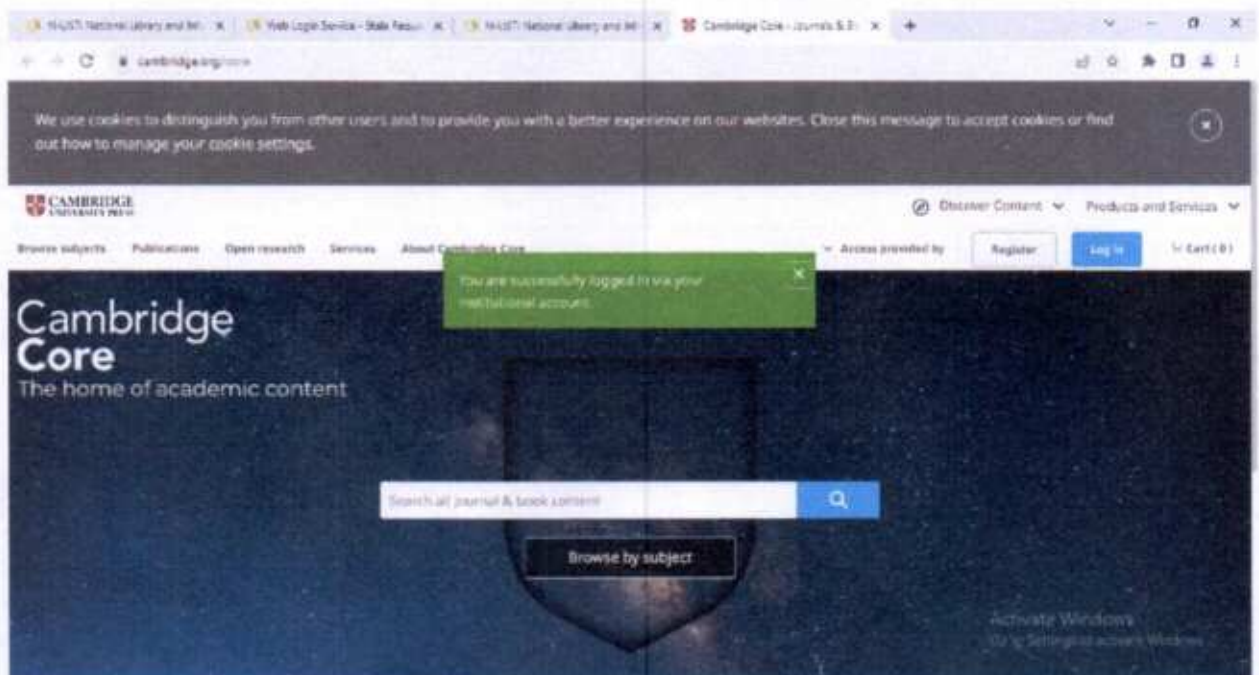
NUSTI National Library and Inf | Web Login Service - State Resou | NUSTI National Library and Inf | Cambridge Core - Journals & B

cambridge.org/core

We use cookies to distinguish you from other users and to provide you with a better experience on our websites. Close this message to accept cookies or find out how to manage your cookie settings.

CAMBRIDGE UNIVERSITY PRESS

Discover Content Products and Services

Browse subjects Publications Open research Services About Cambridge Core

Access provided by Register Log in Cart (0)

You are successfully logged in via your institutional account.

Cambridge Core
The home of academic content

Search all journal & book content

Browse by subject

Activate Windows
Go to Settings to activate Windows.